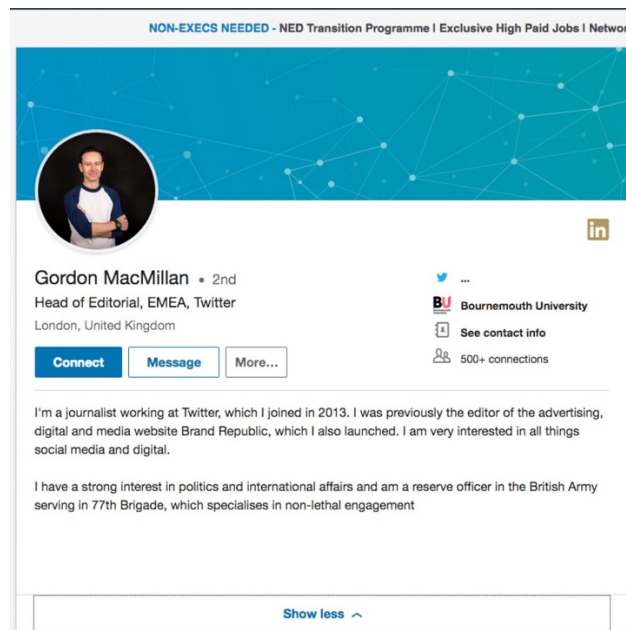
NON-EXECS NEEDED - NED Transition Programme | Exclusive High Paid Jobs | Networ

in

Gordon MacMillan • 2nd
Head of Editorial, EMEA, Twitter
London, United Kingdom

Connect
Message
More...

...
BU Bournemouth University
See contact info
500+ connections

I'm a journalist working at Twitter, which I joined in 2013. I was previously the editor of the advertising, digital and media website Brand Republic, which I also launched. I am very interested in all things social media and digital.

I have a strong interest in politics and international affairs and am a reserve officer in the British Army serving in 77th Brigade, which specialises in non-lethal engagement

Show less